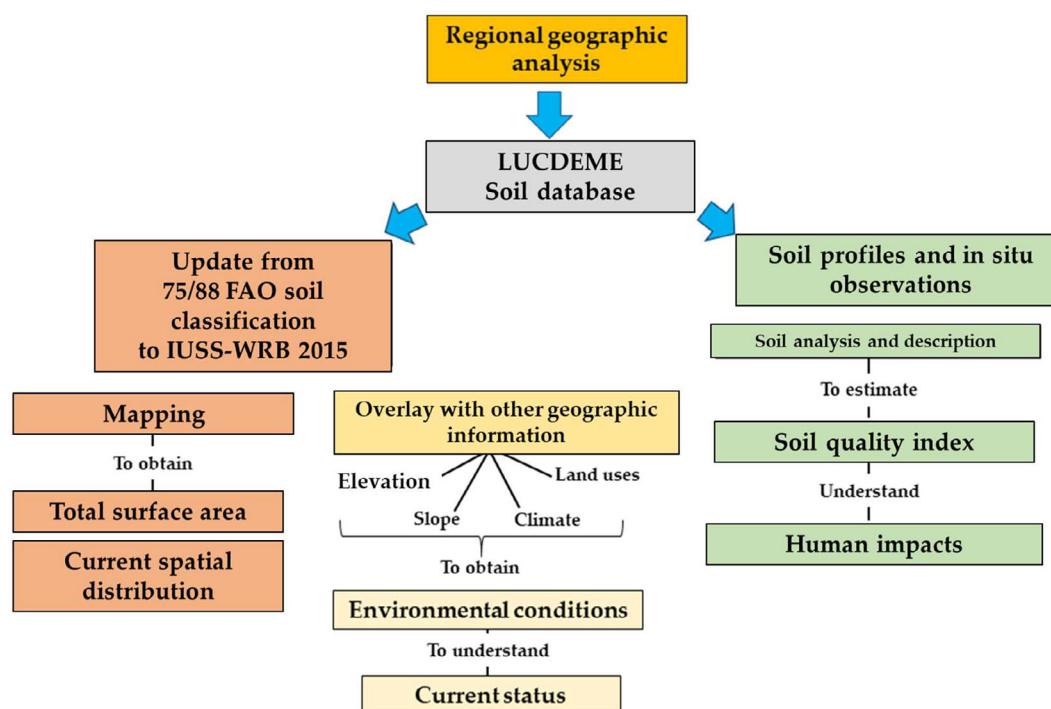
Regional geographic analysis

LUCDEME
Soil database

Update from 75/88 FAO soil classification to IUSS-WRB 2015

Soil profiles and in situ observations

Mapping

To obtain

Total surface area

Current spatial distribution

Overlay with other geographic information

Elevation

Land uses

Slope

Climate

To obtain

Environmental conditions

To understand

Current status

Soil analysis and description

To estimate

Soil quality index

Understand

Human impacts